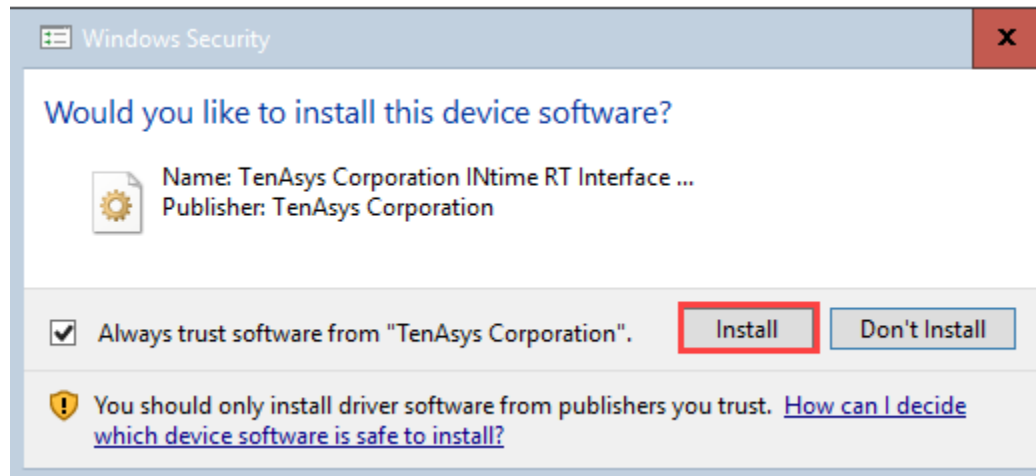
Windows Security

x

Would you like to install this device software?

Name: TenAsys Corporation INtime RT Interface ...
Publisher: TenAsys Corporation

Always trust software from "TenAsys Corporation".

Install

Don't Install

You should only install driver software from publishers you trust. How can I decide which device software is safe to install?